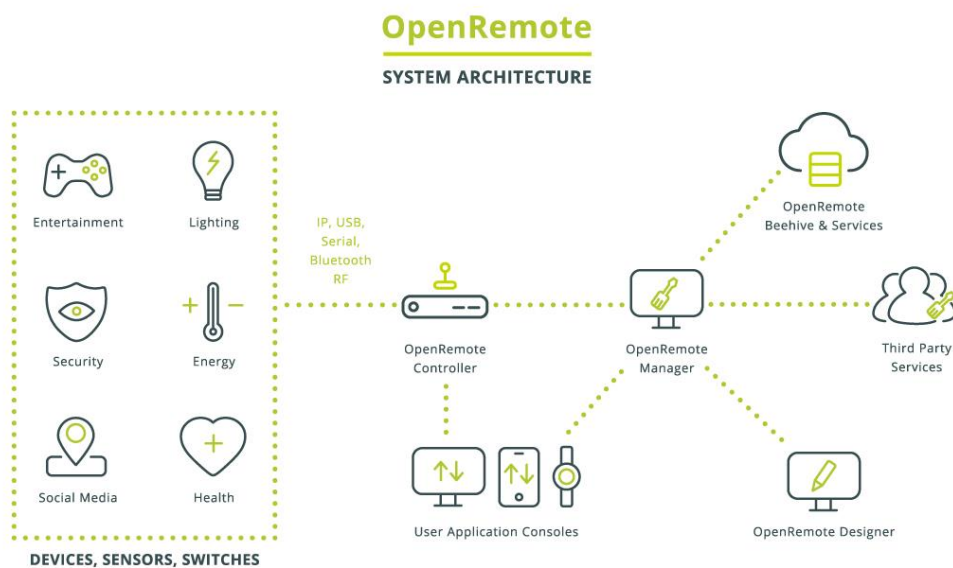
OpenRemote

SYSTEM ARCHITECTURE

Entertainment

Lighting

Security

Energy

Social Media

Health

DEVICES, SENSORS, SWITCHES

IP, USB, Serial, Bluetooth RF

OpenRemote Controller

OpenRemote Manager

OpenRemote Beehive & Services

Third Party Services

User Application Consoles

OpenRemote Designer